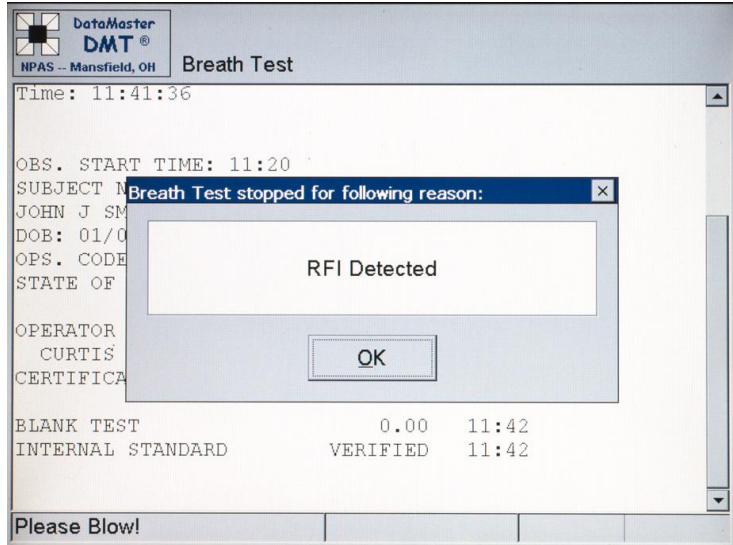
DataMaster
DMT®
NPAS -- Mansfield, OH

Breath Test

Time: 11:41:36

OBS. START TIME: 11:20
SUBJECT N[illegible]
JOHN J SM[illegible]
DOB: 01/0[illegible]
OPS. CODE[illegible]
STATE OF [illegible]

OPERATOR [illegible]
CURTIS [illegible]
CERTIFICA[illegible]

Breath Test stopped for following reason:

RFI Detected

OK

| BLANK TEST | 0.00 | 11:42 |
|---|---|---|
| INTERNAL STANDARD | VERIFIED | 11:42 |

Please Blow!